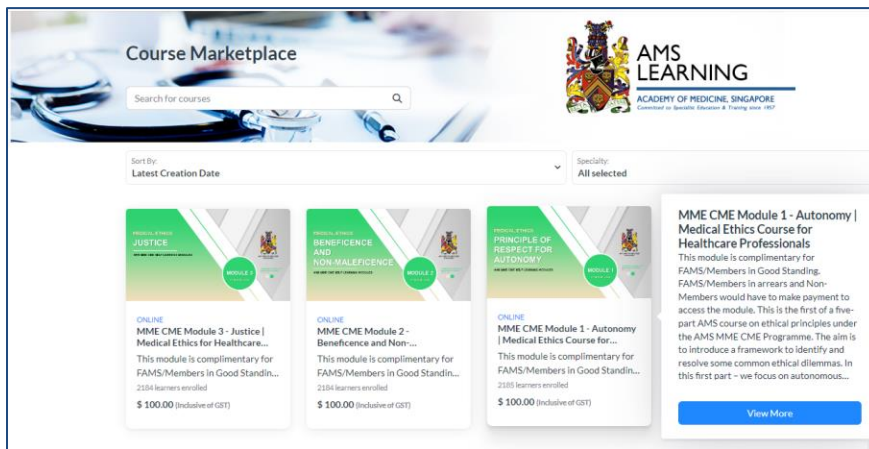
Course Marketplace

Search for courses

AMS LEARNING

ACADEMY OF MEDICINE, SINGAPORE

Committed to Specialist Education & Training since 1957

Sort By:
Latest Creation Date

Specialty:
All selected

MEDICAL ETHICS
JUSTICE

MODULE 3

ONLINE
MME CME Module 3 - Justice | Medical Ethics for Healthcare...
This module is complimentary for FAMS/Members in Good Standin...
2184 learners enrolled
$ 100.00 (Inclusive of GST)

MEDICAL ETHICS
BENEFICENCE AND NON-MALEFICENCE

MODULE 2

ONLINE
MME CME Module 2 - Beneficence and Non-...
This module is complimentary for FAMS/Members in Good Standin...
2184 learners enrolled
$ 100.00 (Inclusive of GST)

MEDICAL ETHICS
PRINCIPLE OF RESPECT FOR AUTONOMY

MODULE 1

ONLINE
MME CME Module 1 - Autonomy | Medical Ethics Course for...
This module is complimentary for FAMS/Members in Good Standin...
2185 learners enrolled
$ 100.00 (Inclusive of GST)

MME CME Module 1 - Autonomy | Medical Ethics Course for Healthcare Professionals
This module is complimentary for FAMS/Members in Good Standing. FAMS/Members in arrears and Non-Members would have to make payment to access the module. This is the first of a five-part AMS course on ethical principles under the AMS MME CME Programme. The aim is to introduce a framework to identify and resolve some common ethical dilemmas. In this first part – we focus on autonomous...

View More